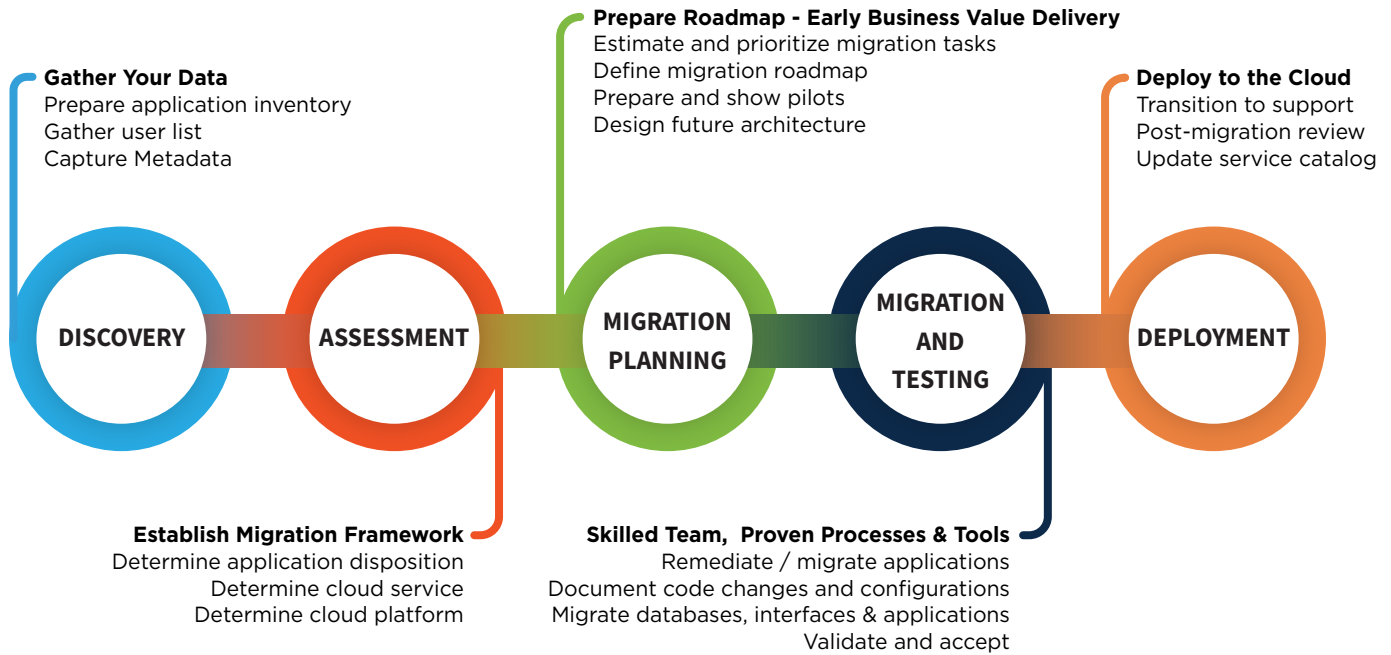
Gather Your Data
Prepare application inventory
Gather user list
Capture Metadata

Prepare Roadmap - Early Business Value Delivery
Estimate and prioritize migration tasks
Define migration roadmap
Prepare and show pilots
Design future architecture

Deploy to the Cloud
Transition to support
Post-migration review
Update service catalog

DISCOVERY

ASSESSMENT

MIGRATION PLANNING

MIGRATION AND TESTING

DEPLOYMENT

Establish Migration Framework
Determine application disposition
Determine cloud service
Determine cloud platform

Skilled Team, Proven Processes & Tools
Remediate / migrate applications
Document code changes and configurations
Migrate databases, interfaces & applications
Validate and accept